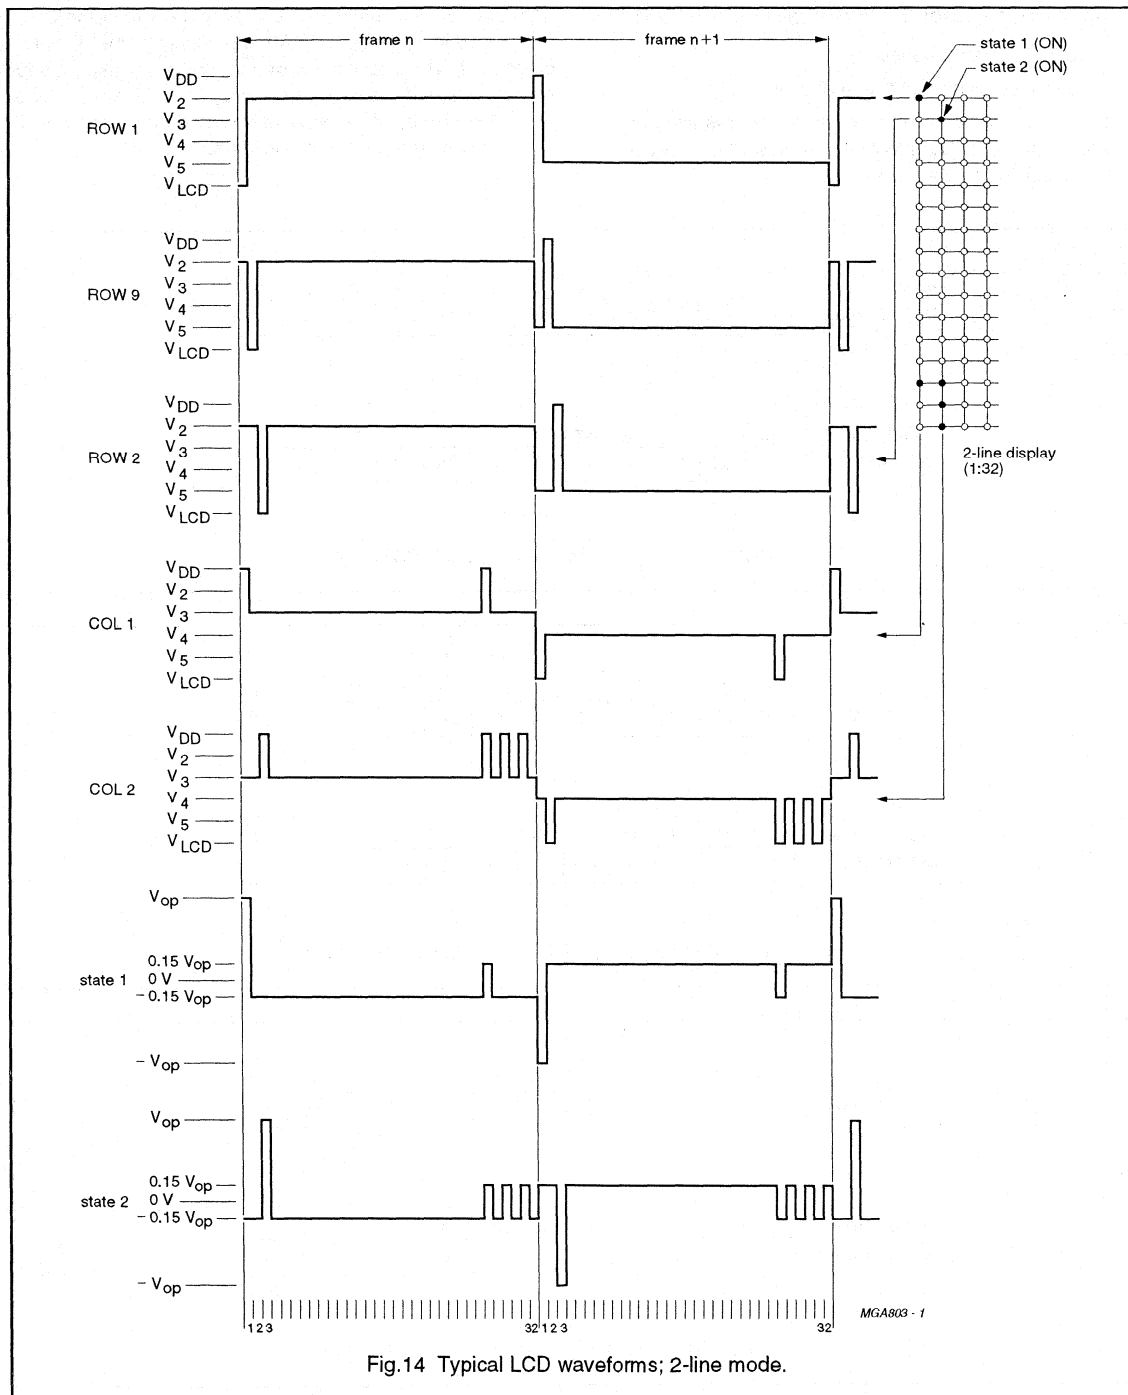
frame n

frame n + 1

state 1 (ON)

state 2 (ON)

ROW 1

$V_{DD}$
$V_2$
$V_3$
$V_4$
$V_5$
$V_{LCD}$

ROW 9

$V_{DD}$
$V_2$
$V_3$
$V_4$
$V_5$
$V_{LCD}$

ROW 2

$V_{DD}$
$V_2$
$V_3$
$V_4$
$V_5$
$V_{LCD}$

2-line display (1:32)

COL 1

$V_{DD}$
$V_2$
$V_3$
$V_4$
$V_5$
$V_{LCD}$

COL 2

$V_{DD}$
$V_2$
$V_3$
$V_4$
$V_5$
$V_{LCD}$

state 1

$V_{op}$
0.15 $V_{op}$
0 V
− 0.15 $V_{op}$
− $V_{op}$

state 2

$V_{op}$
0.15 $V_{op}$
0 V
− 0.15 $V_{op}$
− $V_{op}$

1 2 3

32 1 2 3

32

MGA803 - 1

Fig.14 Typical LCD waveforms; 2-line mode.